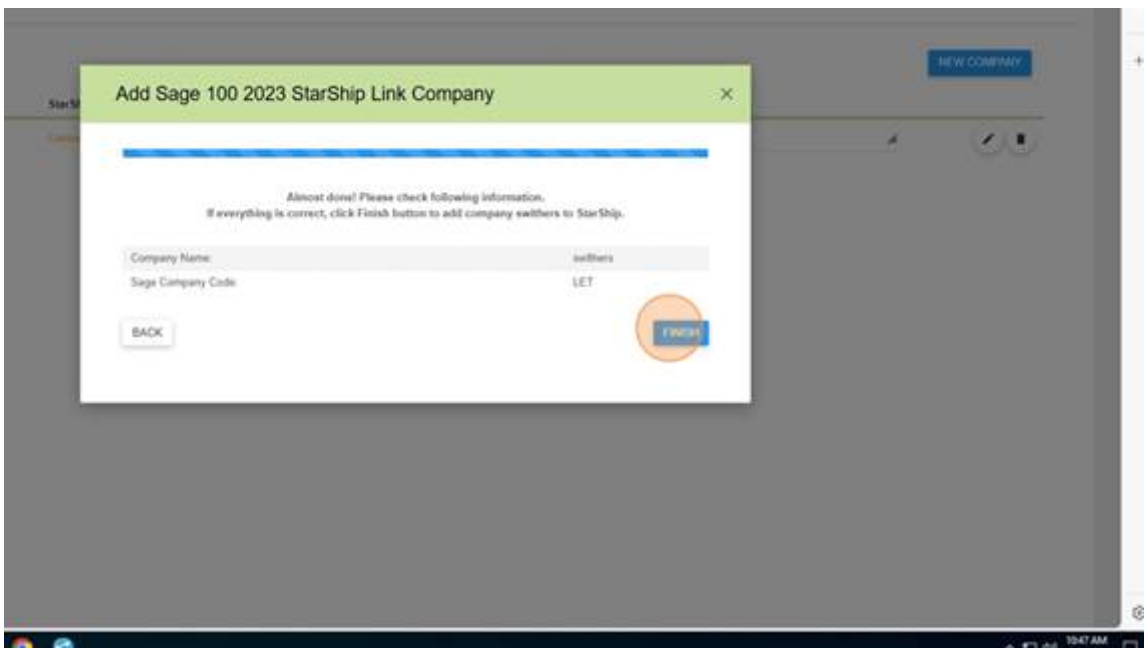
NEW COMPANY

StarSh

Add Sage 100 2023 StarShip Link Company ×

Almost done! Please check following information.
If everything is correct, click Finish button to add company swithers to StarShip.

| Company Name: | swithers |
|---|---|
| Sage Company Code: | LET |

BACK

FINISH

10:47 AM